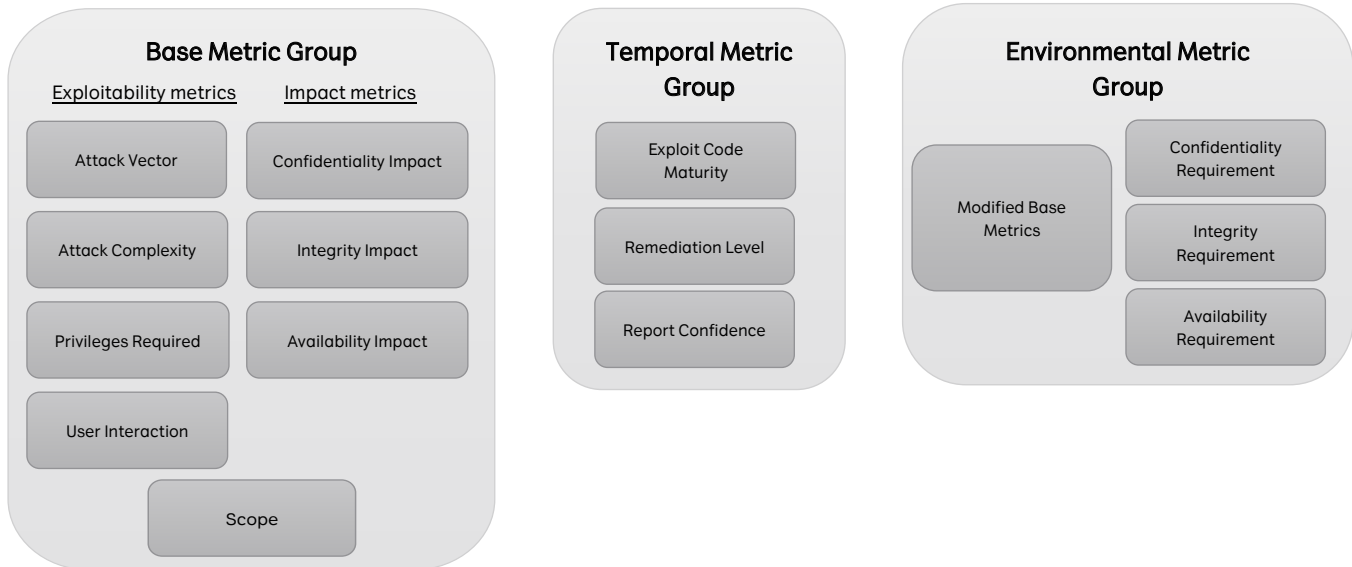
Base Metric Group

Exploitability metrics

Attack Vector

Attack Complexity

Privileges Required

User Interaction

Impact metrics

Confidentiality Impact

Integrity Impact

Availability Impact

Scope

Temporal Metric Group

Exploit Code Maturity

Remediation Level

Report Confidence

Environmental Metric Group

Modified Base Metrics

Confidentiality Requirement

Integrity Requirement

Availability Requirement